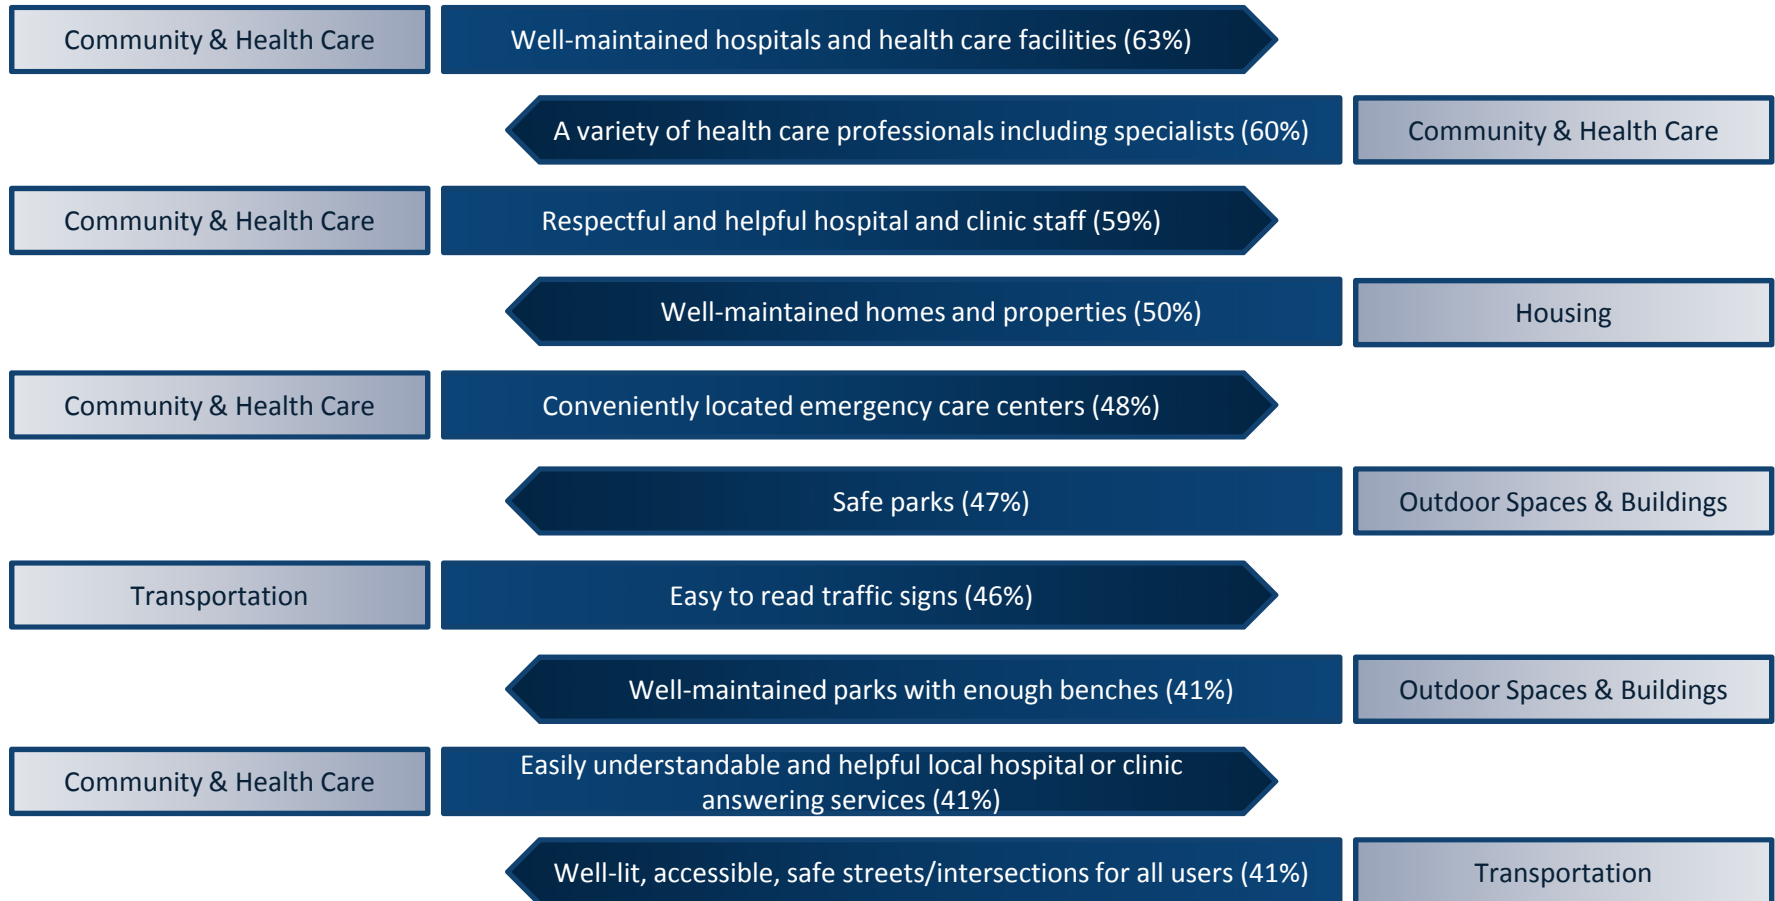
Community & Health Care
Well-maintained hospitals and health care facilities (63%)

A variety of health care professionals including specialists (60%)
Community & Health Care

Community & Health Care
Respectful and helpful hospital and clinic staff (59%)

Well-maintained homes and properties (50%)
Housing

Community & Health Care
Conveniently located emergency care centers (48%)

Safe parks (47%)
Outdoor Spaces & Buildings

Transportation
Easy to read traffic signs (46%)

Well-maintained parks with enough benches (41%)
Outdoor Spaces & Buildings

Community & Health Care
Easily understandable and helpful local hospital or clinic answering services (41%)

Well-lit, accessible, safe streets/intersections for all users (41%)
Transportation